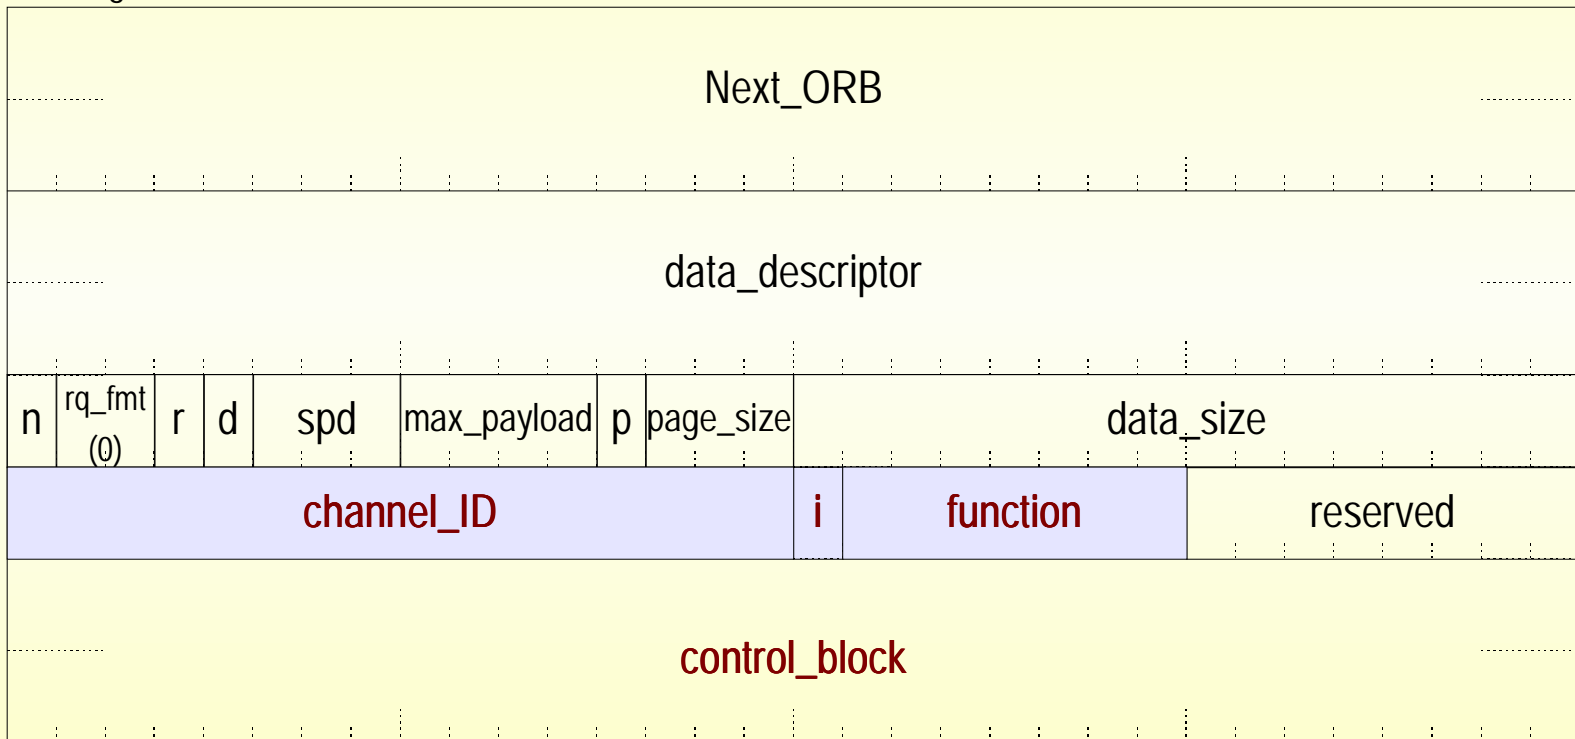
Next_ORB

data_descriptor

| n | rq_fmt (0) | r | d | spd | max_payload | p | page_size | data_size |
|---|---|---|---|---|---|---|---|---|

| channel_ID | i | function | reserved |
|---|---|---|---|

control_block